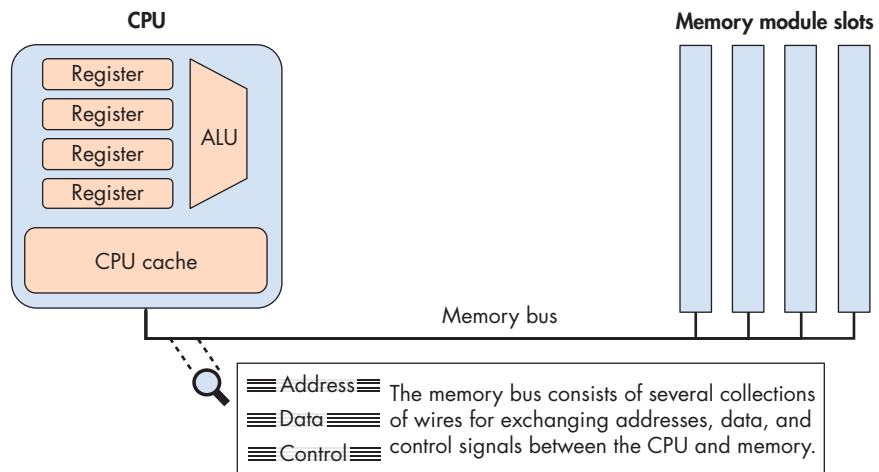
CPU

Memory module slots

Register
Register
Register
Register

ALU

CPU cache

Memory bus

Address
Data
Control

The memory bus consists of several collections of wires for exchanging addresses, data, and control signals between the CPU and memory.